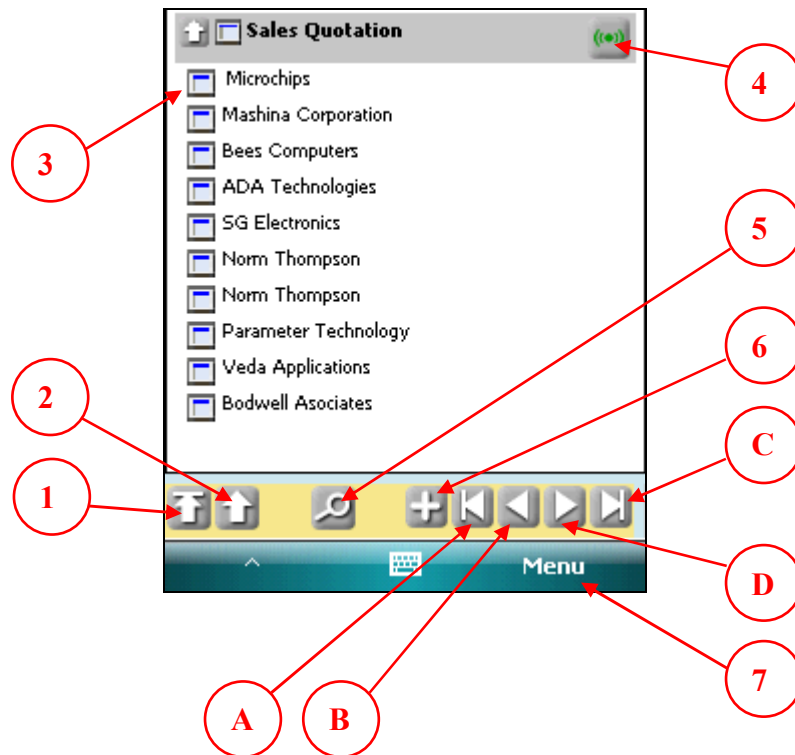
Sales Quotation

Microchips
Mashina Corporation
Bees Computers
ADA Technologies
SG Electronics
Norm Thompson
Norm Thompson
Parameter Technology
Veda Applications
Bodwell Asociates

Menu

4
3
5
6
2
C
1
D
7
A
B